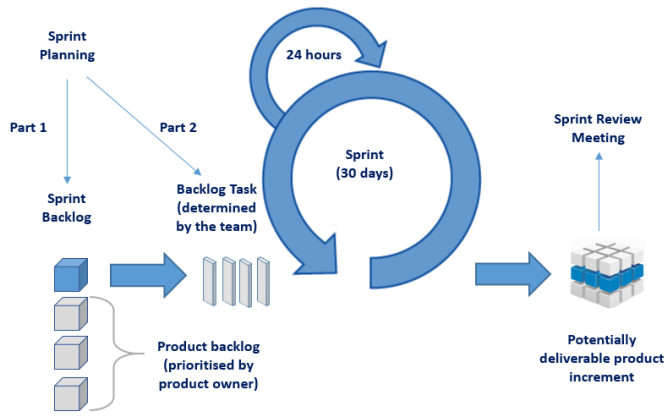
Sprint Planning

Part 1

Part 2

24 hours

Sprint Backlog

Backlog Task (determined by the team)

Sprint (30 days)

Sprint Review Meeting

Product backlog (prioritised by product owner)

Potentially deliverable product increment